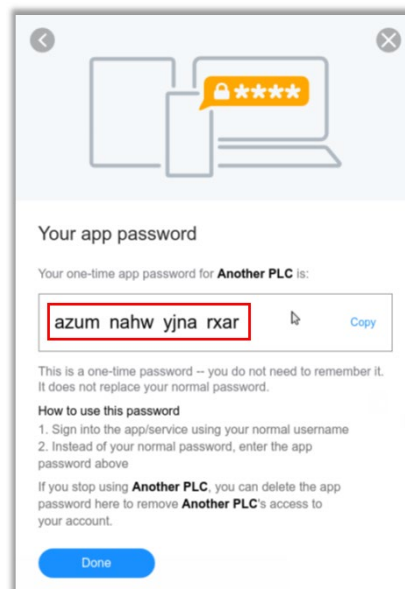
****

Your app password

Your one-time app password for **Another PLC** is:

azum nahw yjna rxar

Copy

This is a one-time password -- you do not need to remember it. It does not replace your normal password.

How to use this password
1. Sign into the app/service using your normal username
2. Instead of your normal password, enter the app password above

If you stop using **Another PLC**, you can delete the app password here to remove **Another PLC**'s access to your account.

Done